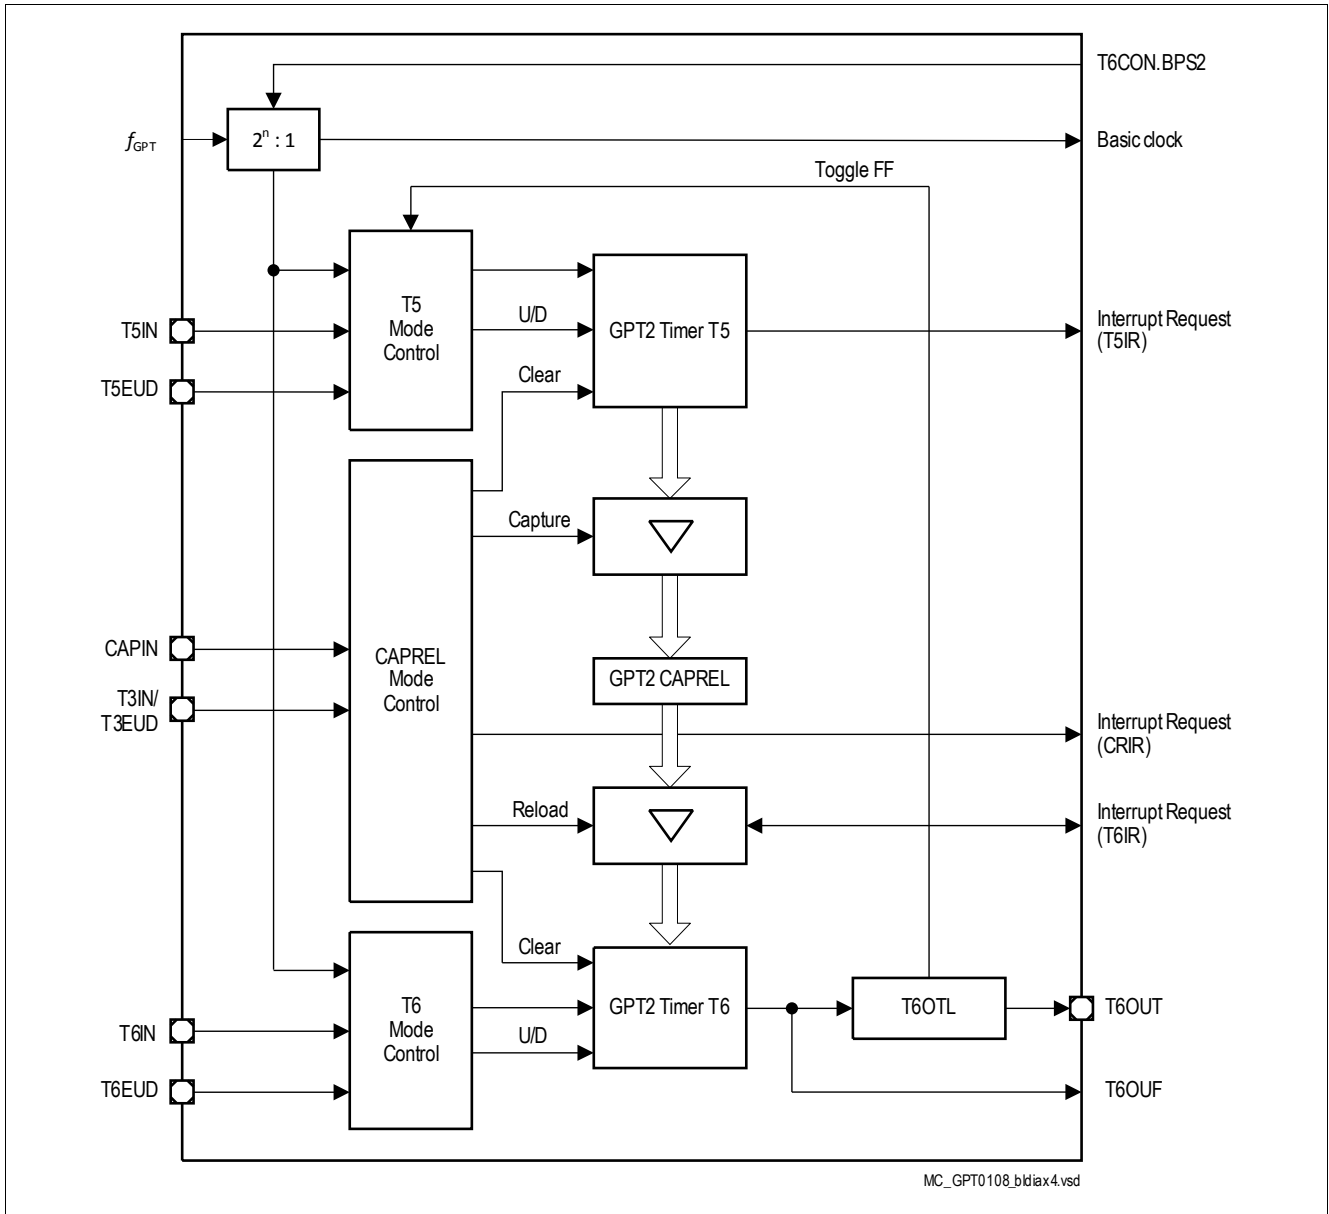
T6CON.BPS2

$f_{GPT}$

$2^n : 1$

Basic clock

Toggle FF

T5 Mode Control

U/D

GPT2 Timer T5

Interrupt Request (T5IR)

T5IN

T5EUD

Clear

Capture

CAPIN

T3IN/ T3EUD

CAPREL Mode Control

GPT2 CAPREL

Interrupt Request (CRIR)

Reload

Interrupt Request (T6IR)

Clear

T6 Mode Control

GPT2 Timer T6

T6OTL

T6OUT

T6IN

U/D

T6EUD

T6OUF

MC_GPT0108_bldiax4.vsd